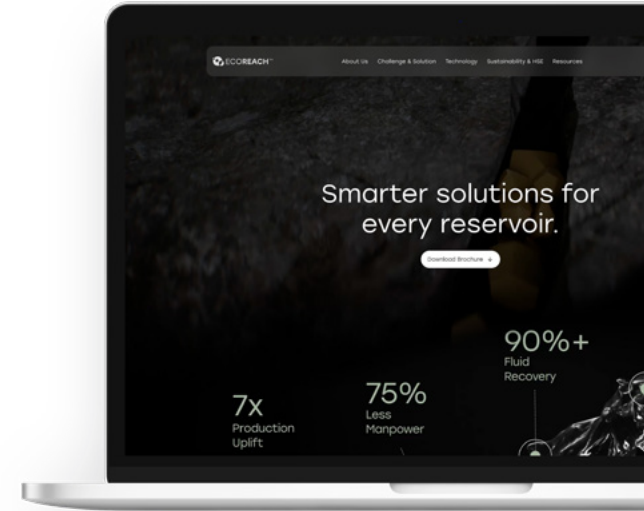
ECOREACH™

About Us Challenge & Solution Technology Sustainability & HSE Resources

Smarter solutions for every reservoir.

Download Brochure →

90%+
Fluid Recovery

7x
Production Uplift

75%
Less Manpower